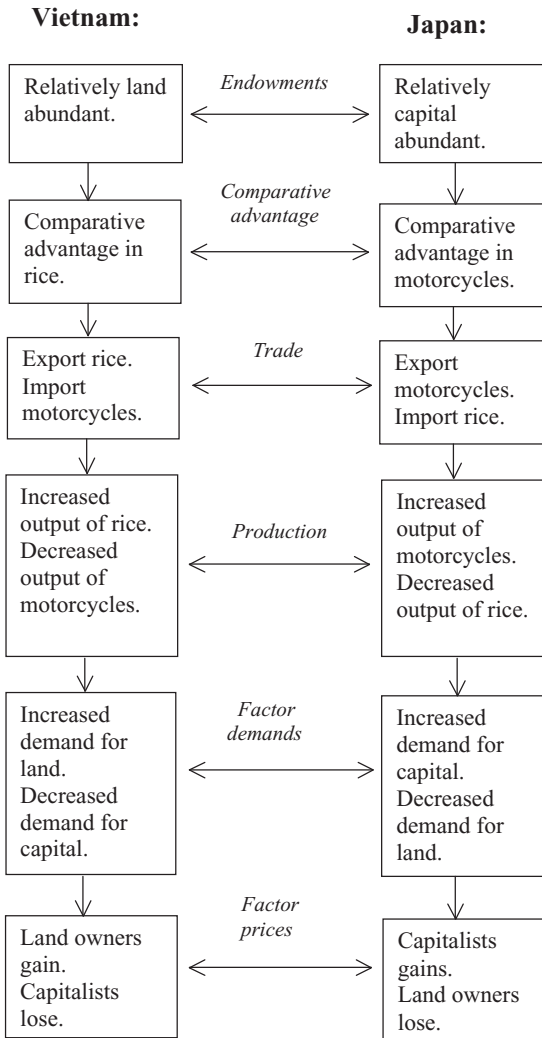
Vietnam:

Japan:

Relatively land abundant.

Endowments

Relatively capital abundant.

Comparative advantage in rice.

Comparative advantage

Comparative advantage in motorcycles.

Export rice. Import motorcycles.

Trade

Export motorcycles. Import rice.

Increased output of rice. Decreased output of motorcycles.

Production

Increased output of motorcycles. Decreased output of rice.

Increased demand for land. Decreased demand for capital.

Factor demands

Increased demand for capital. Decreased demand for land.

Land owners gain. Capitalists lose.

Factor prices

Capitalists gains. Land owners lose.